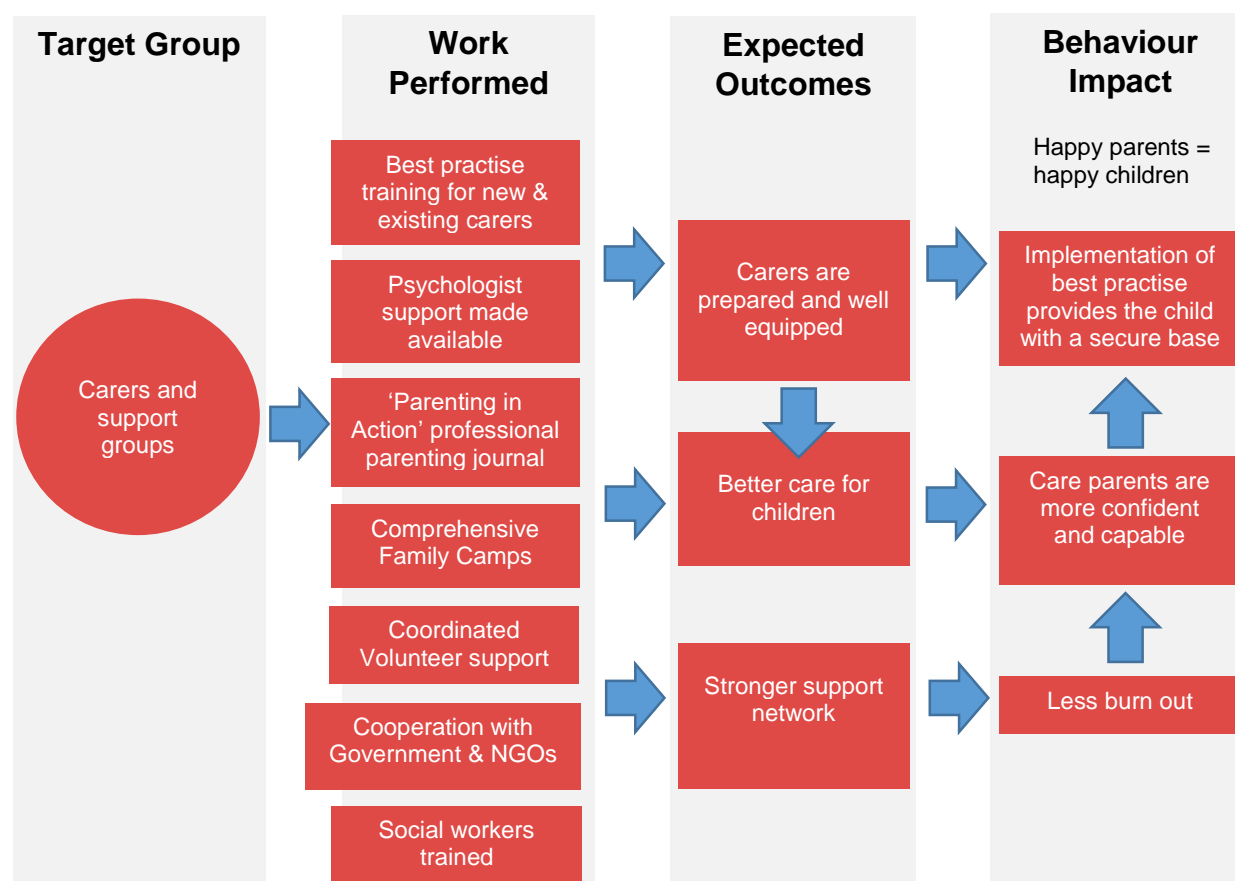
Target Group

Carers and support groups

Work Performed

Best practise training for new & existing carers

Psychologist support made available

‘Parenting in Action’ professional parenting journal

Comprehensive Family Camps

Coordinated Volunteer support

Cooperation with Government & NGOs

Social workers trained

Expected Outcomes

Carers are prepared and well equipped

Better care for children

Stronger support network

Behaviour Impact

Happy parents = happy children

Implementation of best practise provides the child with a secure base

Care parents are more confident and capable

Less burn out